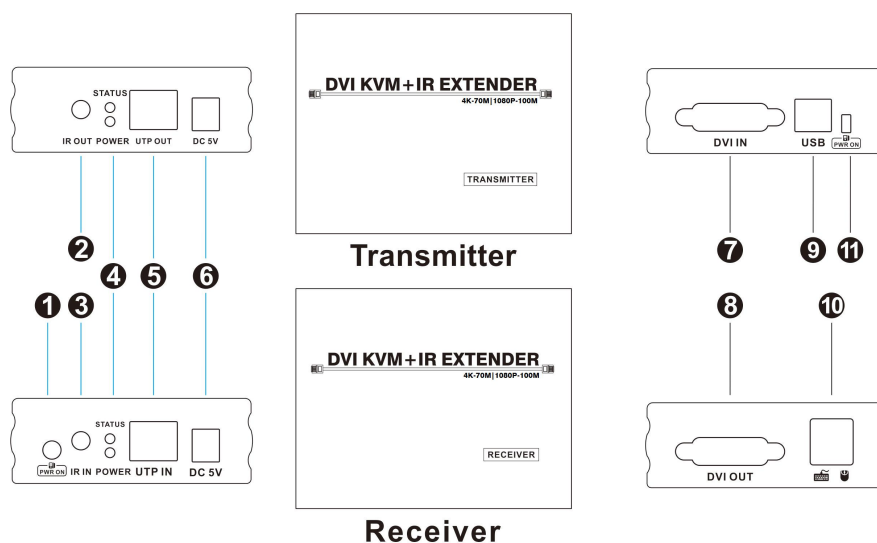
STATUS
IR OUT POWER UTP OUT DC 5V

DVI KVM+IR EXTENDER
4K-70M|1080P-100M

TRANSMITTER

Transmitter

DVI IN USB PWR ON

2
4 5 6
1 3

7 9 11
8 10

STATUS
PWR ON IR IN POWER UTP IN DC 5V

DVI KVM+IR EXTENDER
4K-70M|1080P-100M

RECEIVER

Receiver

DVI OUT